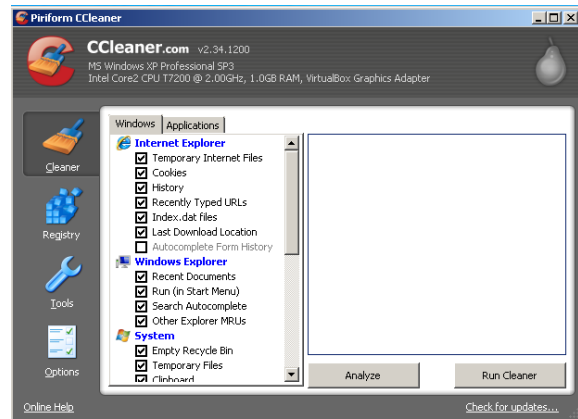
Piriform CCleaner

CCleaner.com v2.34.1200
MS Windows XP Professional SP3
Intel Core2 CPU T7200 @ 2.00GHz, 1.0GB RAM, VirtualBox Graphics Adapter

Cleaner
Registry
Tools
Options

Windows
Applications

Internet Explorer
Temporary Internet Files
Cookies
History
Recently Typed URLs
Index.dat files
Last Download Location
Autocomplete Form History
Windows Explorer
Recent Documents
Run (in Start Menu)
Search Autocomplete
Other Explorer MRUs
System
Empty Recycle Bin
Temporary Files
Clipboard

Analyze
Run Cleaner

Online Help
Check for updates...